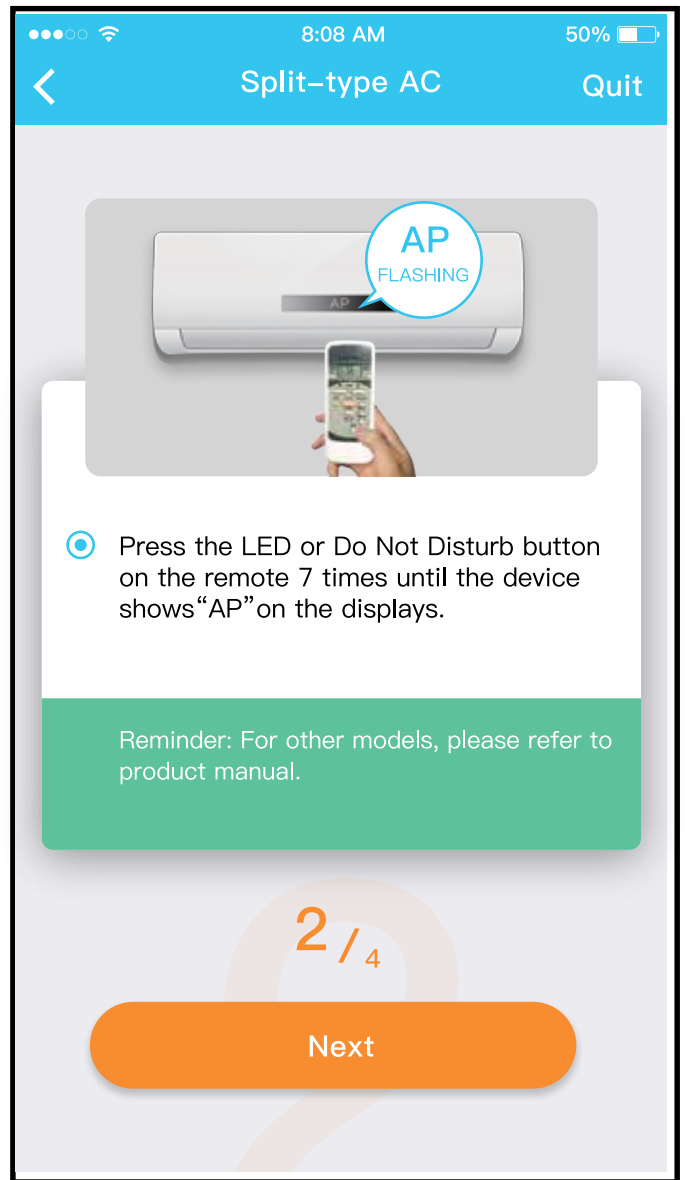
8:08 AM
50%

<
Split-type AC
Quit

AP
FLASHING

AP

Press the LED or Do Not Disturb button on the remote 7 times until the device shows“AP”on the displays.

Reminder: For other models, please refer to product manual.

2 / 4

Next